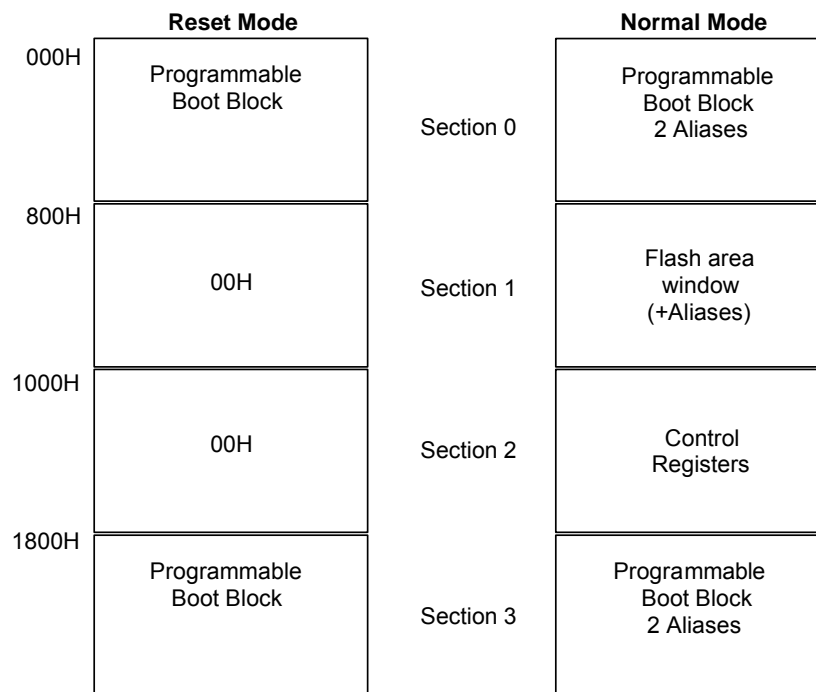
Reset Mode

Normal Mode

000H

Programmable Boot Block

Section 0

Programmable Boot Block 2 Aliases

800H

00H

Section 1

Flash area window (+Aliases)

1000H

00H

Section 2

Control Registers

1800H

Programmable Boot Block

Section 3

Programmable Boot Block 2 Aliases